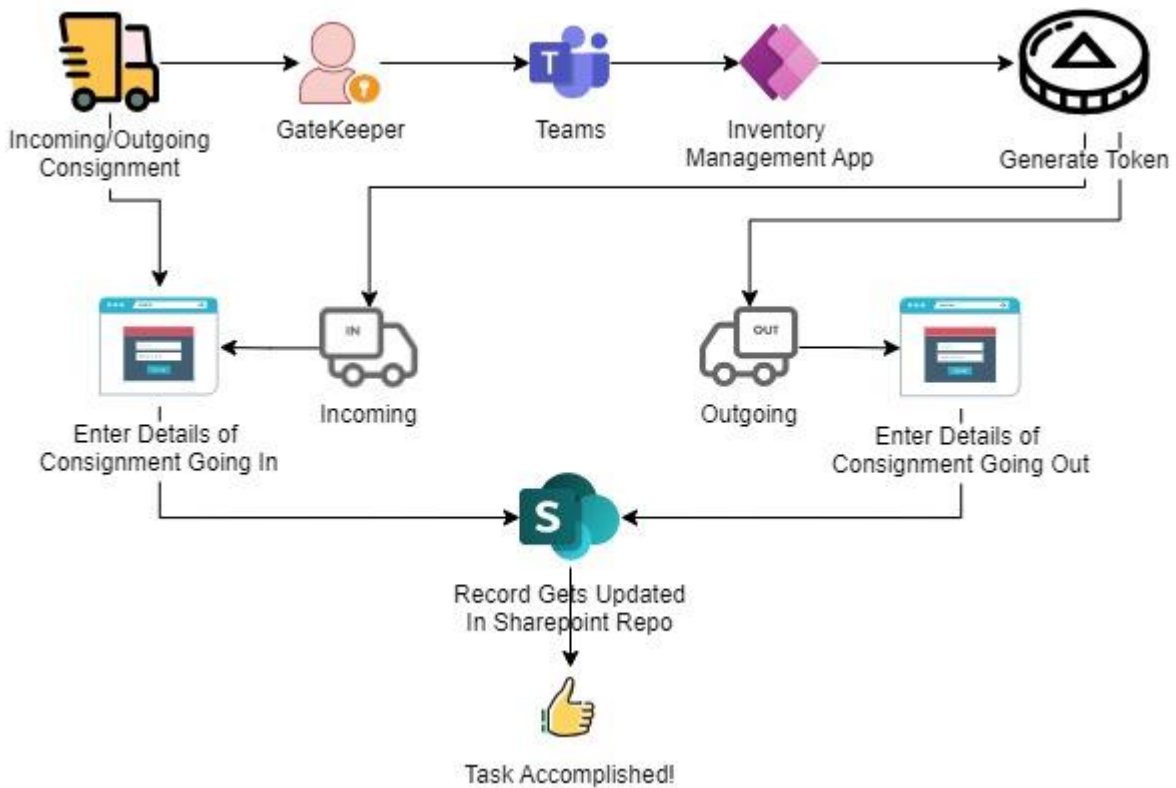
Incoming/Outgoing Consignment

GateKeeper

T

Teams

Inventory Management App

Generate Token

IN

Incoming

OUT

Outgoing

Enter Details of Consignment Going In

Enter Details of Consignment Going Out

S

Record Gets Updated In Sharepoint Repo

Task Accomplished!